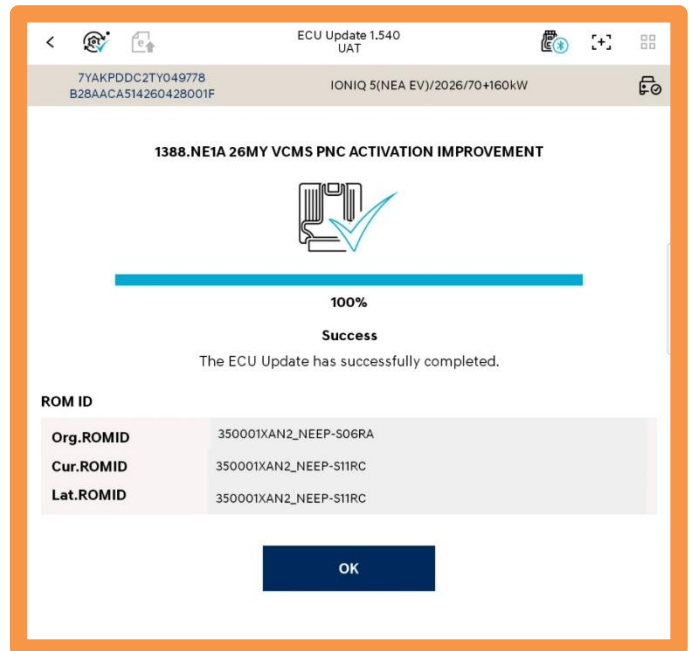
ECU Update 1.540
UAT

7YAKPDDC2TY049778
B28AACA514260428001F

IONIQ 5(NEA EV)/2026/70+160kW

1388.NE1A 26MY VCMS PNC ACTIVATION IMPROVEMENT

100%

Success

The ECU Update has successfully completed.

ROM ID

| Org.ROMID | 350001XAN2_NEEP-S06RA |
|---|---|
| Cur.ROMID | 350001XAN2_NEEP-S11RC |
| Lat.ROMID | 350001XAN2_NEEP-S11RC |

OK